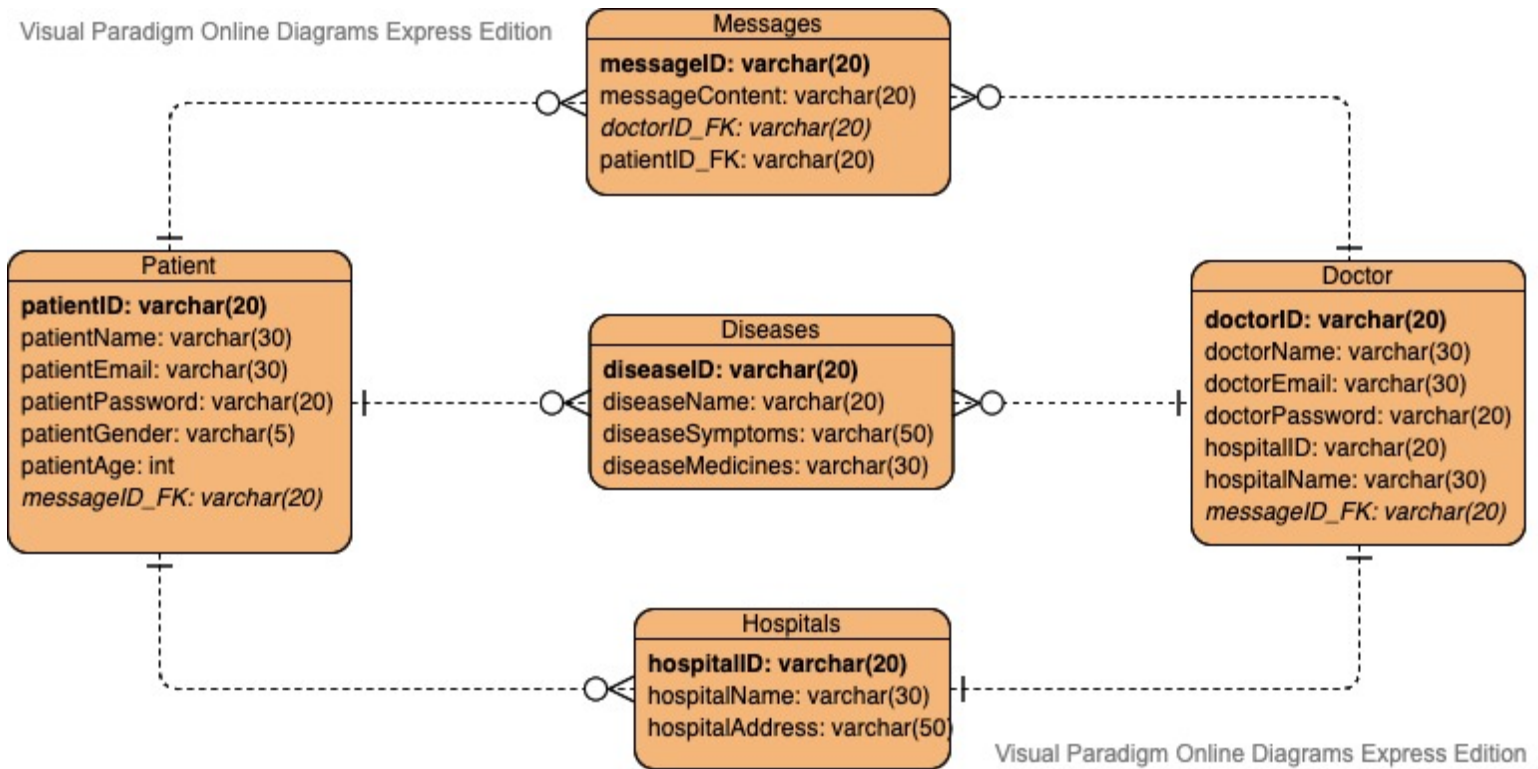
Visual Paradigm Online Diagrams Express Edition

Messages
messageID: varchar(20)
messageContent: varchar(20)
doctorID_FK: varchar(20)
patientID_FK: varchar(20)

Patient
patientID: varchar(20)
patientName: varchar(30)
patientEmail: varchar(30)
patientPassword: varchar(20)
patientGender: varchar(5)
patientAge: int
messageID_FK: varchar(20)

Diseases
diseaseID: varchar(20)
diseaseName: varchar(20)
diseaseSymptoms: varchar(50)
diseaseMedicines: varchar(30)

Doctor
doctorID: varchar(20)
doctorName: varchar(30)
doctorEmail: varchar(30)
doctorPassword: varchar(20)
hospitalID: varchar(20)
hospitalName: varchar(30)
messageID_FK: varchar(20)

Hospitals
hospitalID: varchar(20)
hospitalName: varchar(30)
hospitalAddress: varchar(50)

Visual Paradigm Online Diagrams Express Edition